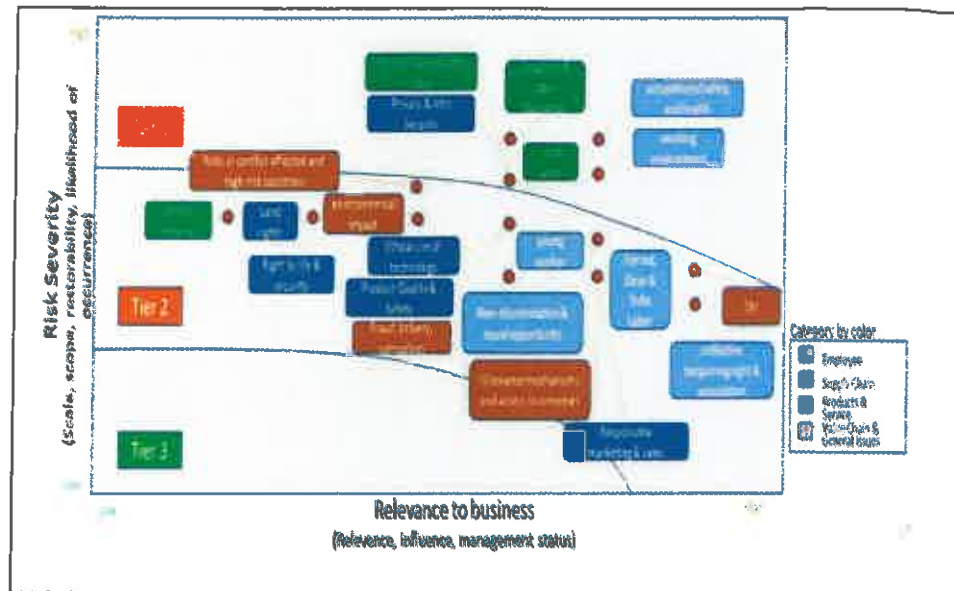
Risk Severity
(Scale, scope, restorability, likelihood of occurrence)

Tier 2

Tier 3

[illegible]

Privacy & data security

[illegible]

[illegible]

Freedom of association & collective bargaining

Working conditions

Risks in conflict-affected and high-risk countries

Land rights

Environmental impact

Ethical use of technology

Right to life & security

Product Quality & Safety

Fraud, bribery, corruption

Safety worker

Forced, Child & Debt Labor

Non-discrimination & equal opportunity

Grievance mechanisms and access to remedy

Collective bargaining & association

Responsible marketing & sales

Relevance to business
(Relevance, influence, management status)

Category by color
Employee
Supply Chain
Products & Service
Value Chain & General issues